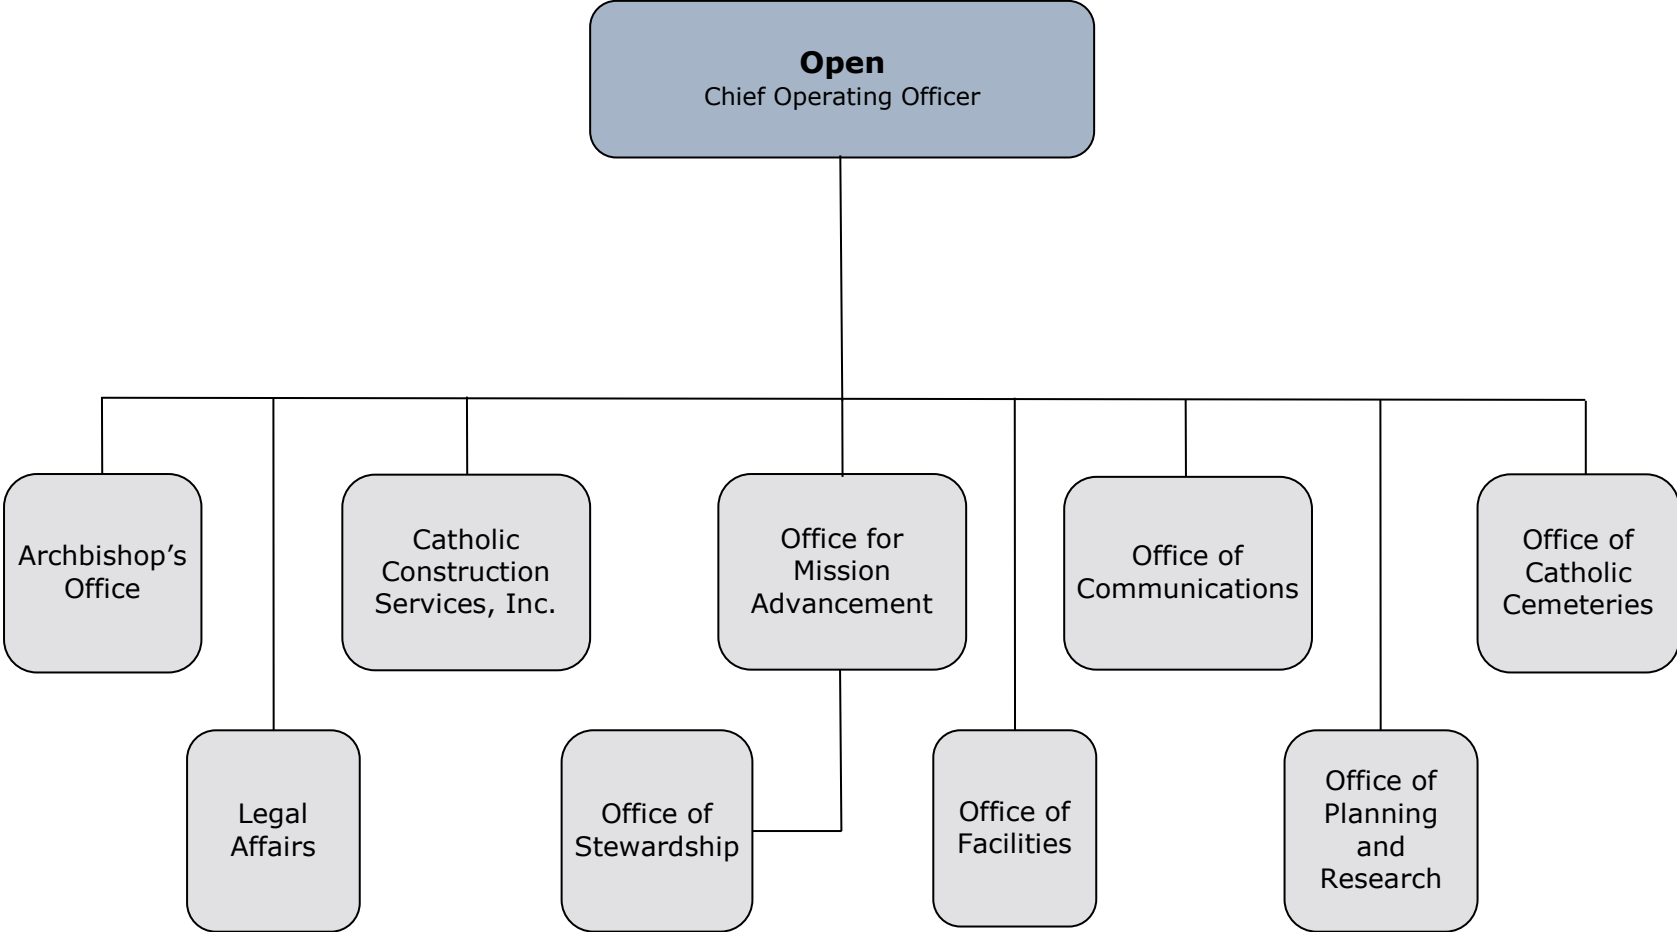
Open
Chief Operating Officer

Archbishop's Office

Legal Affairs

Catholic Construction Services, Inc.

Office for Mission Advancement

Office of Stewardship

Office of Facilities

Office of Communications

Office of Planning and Research

Office of Catholic Cemeteries